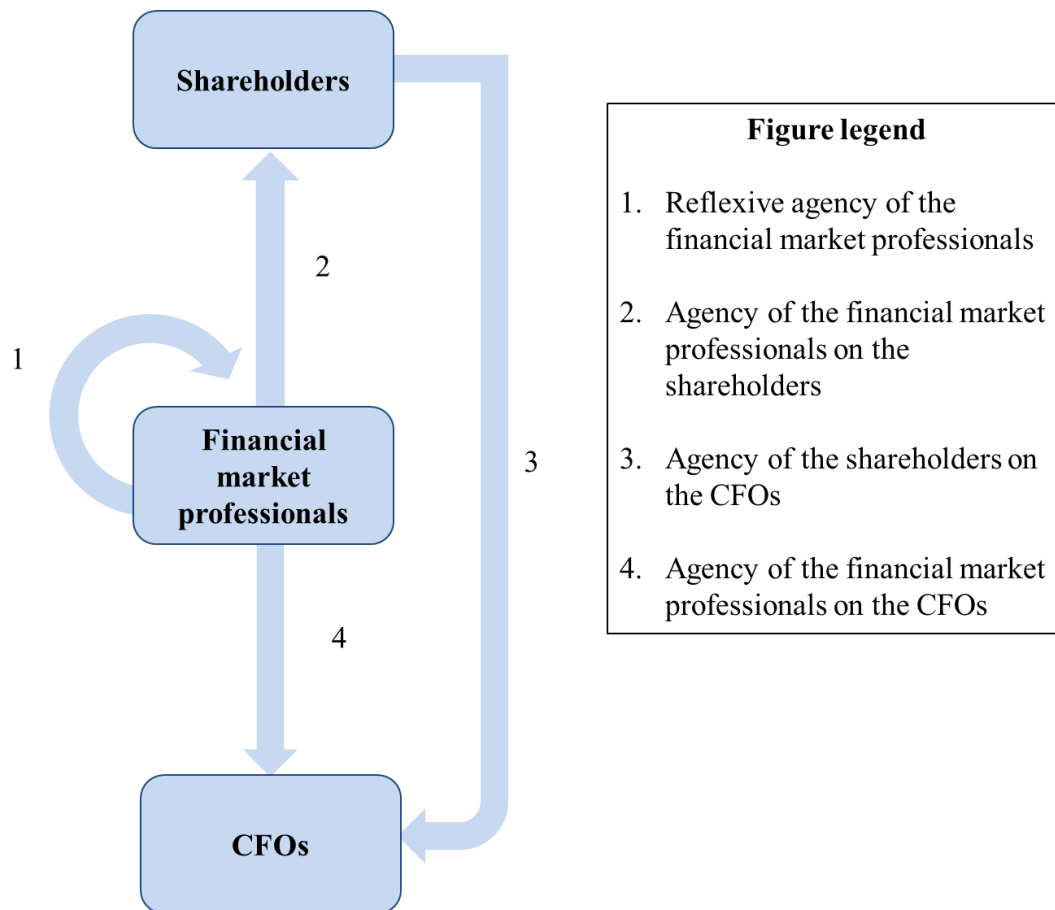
Shareholders

2

1

Financial market professionals

3

4

CFOs

Figure legend

1. Reflexive agency of the financial market professionals

2. Agency of the financial market professionals on the shareholders

3. Agency of the shareholders on the CFOs

4. Agency of the financial market professionals on the CFOs